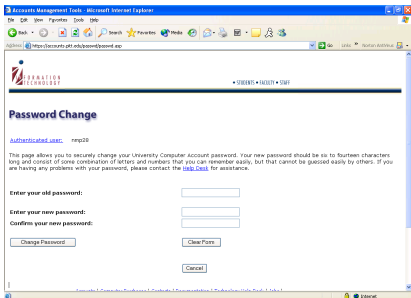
Accounts Management Tools - Microsoft Internet Explorer

File Edit View Favorites Tools Help

Back Search Favorites Media

Address https://accounts.pitt.edu/passwd/passwd.asp Go Links Norton AntiVirus

INFORMATION TECHNOLOGY

• STUDENTS • FACULTY • STAFF

Password Change

Authenticated user: nmp28

This page allows you to securely change your University Computer Account password. Your new password should be six to fourteen characters long and consist of some combination of letters and numbers that you can remember easily, but that cannot be guessed easily by others. If you are having any problems with your password, please contact the Help Desk for assistance.

Enter your old password:

Enter your new password:

Confirm your new password:

Change Password

Clear Form

Cancel

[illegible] | Computer Exchange | Contacts | Documentation | Technology Help Desk | Jobs |

Internet